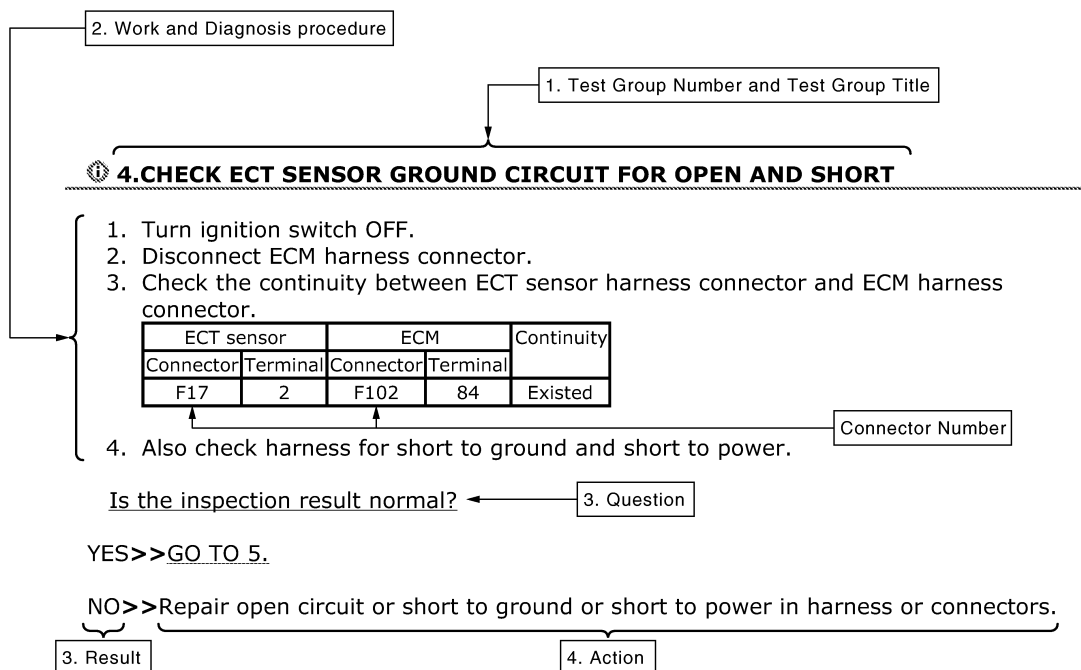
2. Work and Diagnosis procedure

1. Test Group Number and Test Group Title

4.CHECK ECT SENSOR GROUND CIRCUIT FOR OPEN AND SHORT

1. Turn ignition switch OFF.
2. Disconnect ECM harness connector.
3. Check the continuity between ECT sensor harness connector and ECM harness connector.

| ECT sensor | | ECM | | Continuity |
|---|---|---|---|---|
| Connector | Terminal | Connector | Terminal | |
| F17 | 2 | F102 | 84 | Existed |

Connector Number

4. Also check harness for short to ground and short to power.

Is the inspection result normal?

3. Question

YES>>GO TO 5.

NO>>Repair open circuit or short to ground or short to power in harness or connectors.

3. Result

4. Action